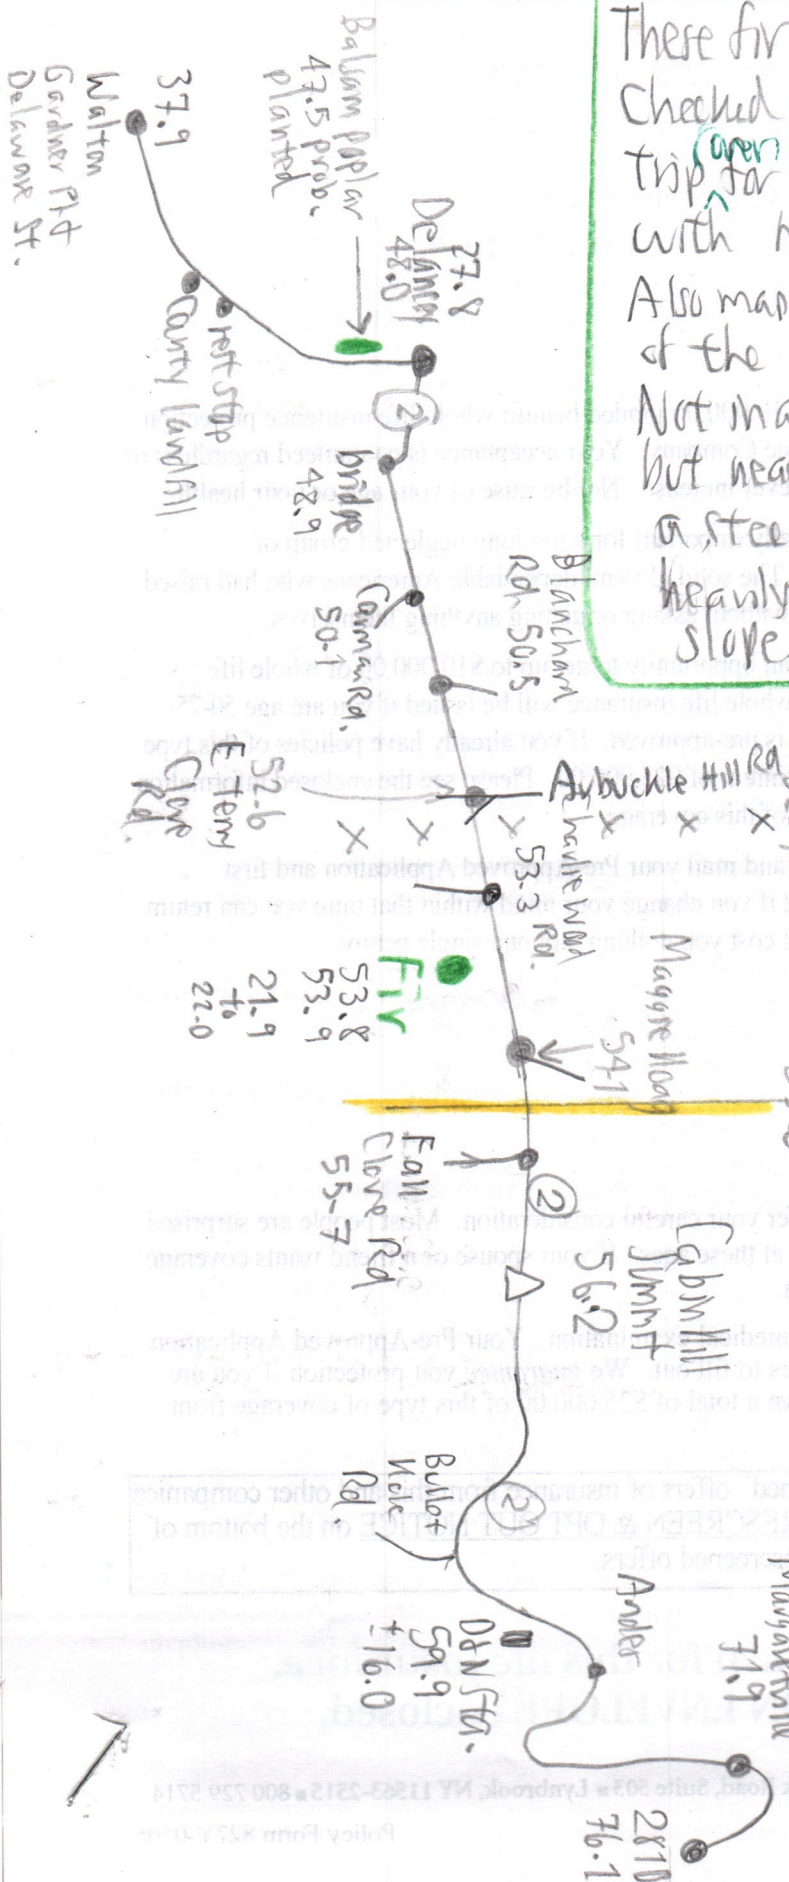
These fir
Checked
trip (open) for
with
Also map
of the
Not ma
but nea
a stee
heavily
slope

Walton
Gardner Plt
Delaware St.
37.9

Balsam poplar
47.5 prob.
planted

Delancy
47.8
48.0

rest stop
County landfill

Bridge
48.9

Blanchard Rd. 50.5

Cam Rd.
50.1

Arbuckle Hill Rd.

52.6
E Terry Clove Rd.

Shadewood Rd.
53.3

Fir
53.8
53.9

21.9
to
22.0

Maggie Hoag
54.1

East Clove Rd.
55.7

Cabin Hill Summit
56.2

Bob Wire Rd

DSNSTA.
59.9
to
76.0

Andes

Margaretville
71.9

28/8
76.1